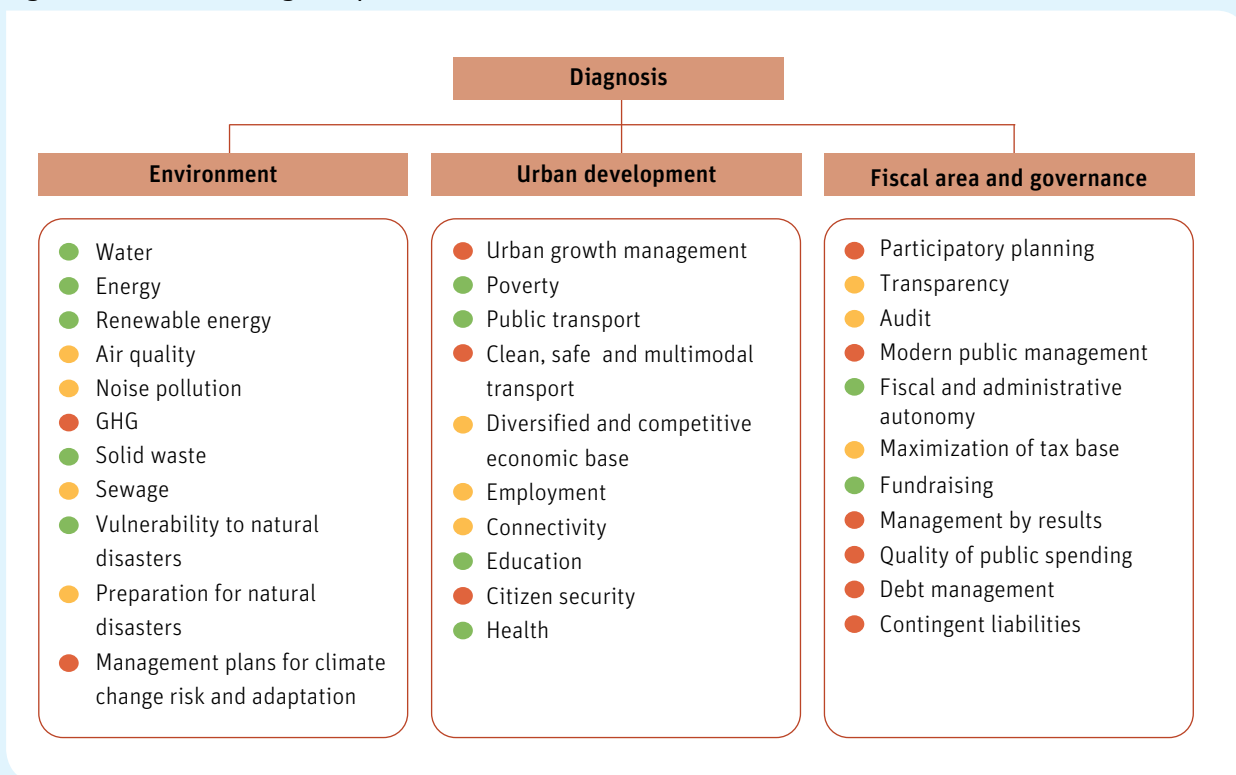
Diagnosis

Environment

Water
Energy
Renewable energy
Air quality
Noise pollution
GHG
Solid waste
Sewage
Vulnerability to natural disasters
Preparation for natural disasters
Management plans for climate change risk and adaptation

Urban development

Urban growth management
Poverty
Public transport
Clean, safe and multimodal transport
Diversified and competitive economic base
Employment
Connectivity
Education
Citizen security
Health

Fiscal area and governance

Participatory planning
Transparency
Audit
Modern public management
Fiscal and administrative autonomy
Maximization of tax base
Fundraising
Management by results
Quality of public spending
Debt management
Contingent liabilities